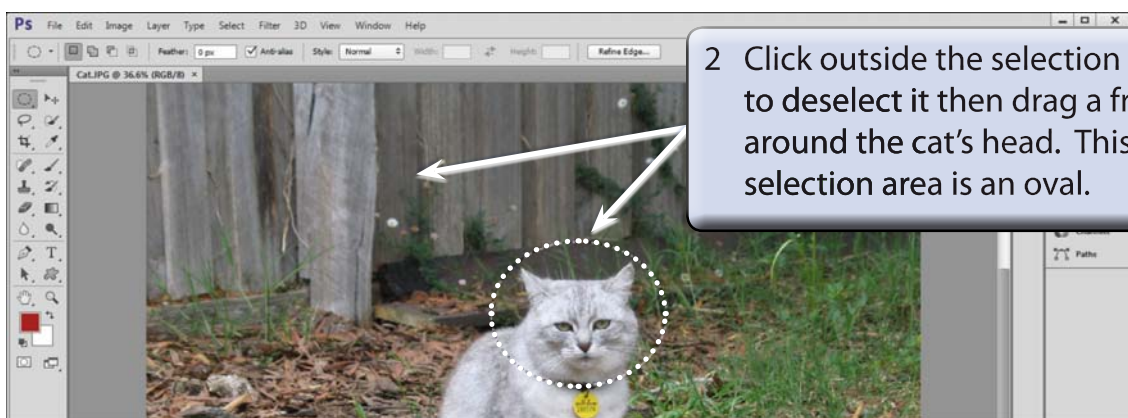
Ps File Edit Image Layer Type Select Filter 3D View Window Help

Feather: 0 px Anti-alias Style: Normal Width: Height: Refine Edge...

Cat.JPG @ 36.6% (RGB/8) ×

2 Click outside the selection to deselect it then drag a fr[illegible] around the cat's head. This selection area is an oval.

Paths